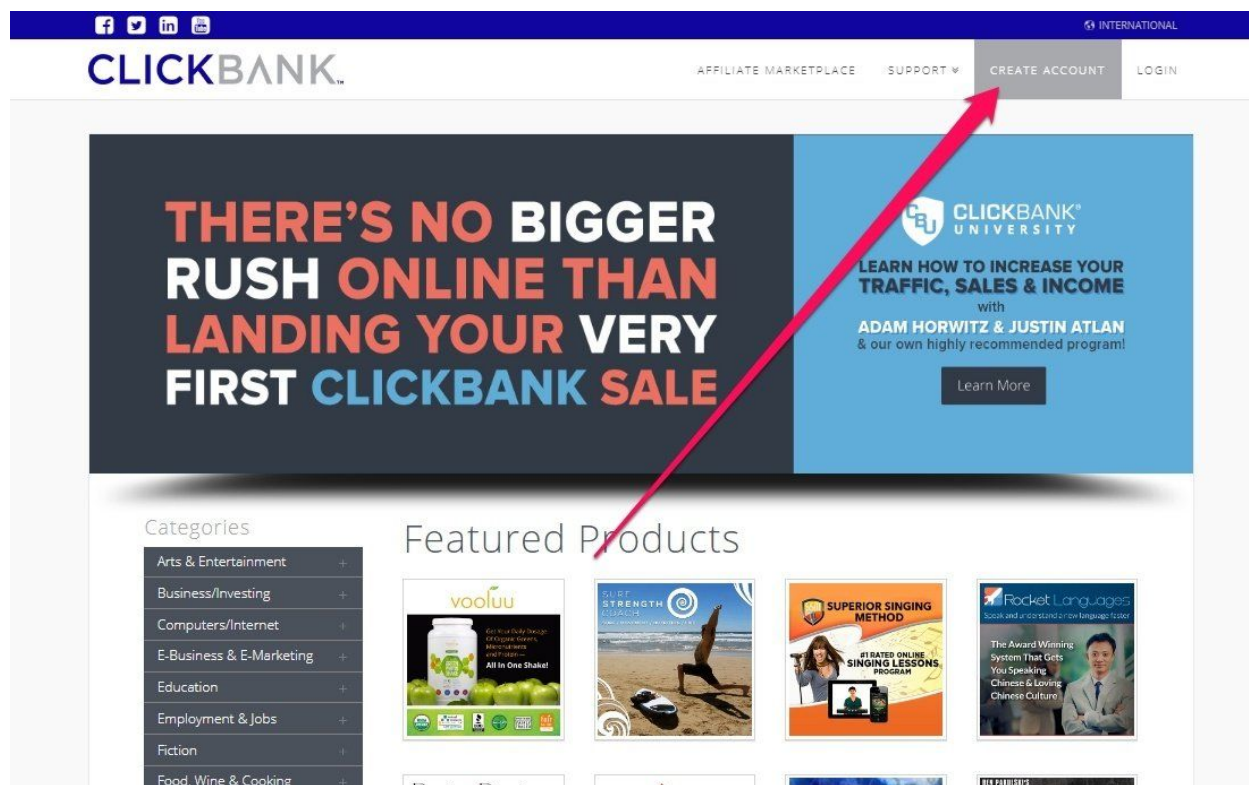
INTERNATIONAL

CLICKBANK™

AFFILIATE MARKETPLACE SUPPORT CREATE ACCOUNT LOGIN

THERE'S NO BIGGER RUSH ONLINE THAN LANDING YOUR VERY FIRST CLICKBANK SALE

CLICKBANK® UNIVERSITY

LEARN HOW TO INCREASE YOUR TRAFFIC, SALES & INCOME with ADAM HORWITZ & JUSTIN ATLAN & our own highly recommended program!

Learn More

Categories

Arts & Entertainment
Business/Investing
Computers/Internet
E-Business & E-Marketing
Education
Employment & Jobs
Fiction
Food, Wine & Cooking

Featured Products

vooluu
All In One Shake!

SURF STRENGTH COACH

SUPERIOR SINGING METHOD
#1 RATED ONLINE SINGING LESSONS PROGRAM

Rocket Languages
Speak and understand a new language faster
The Award Winning System That Gets You Speaking Chinese & Loving Chinese Culture